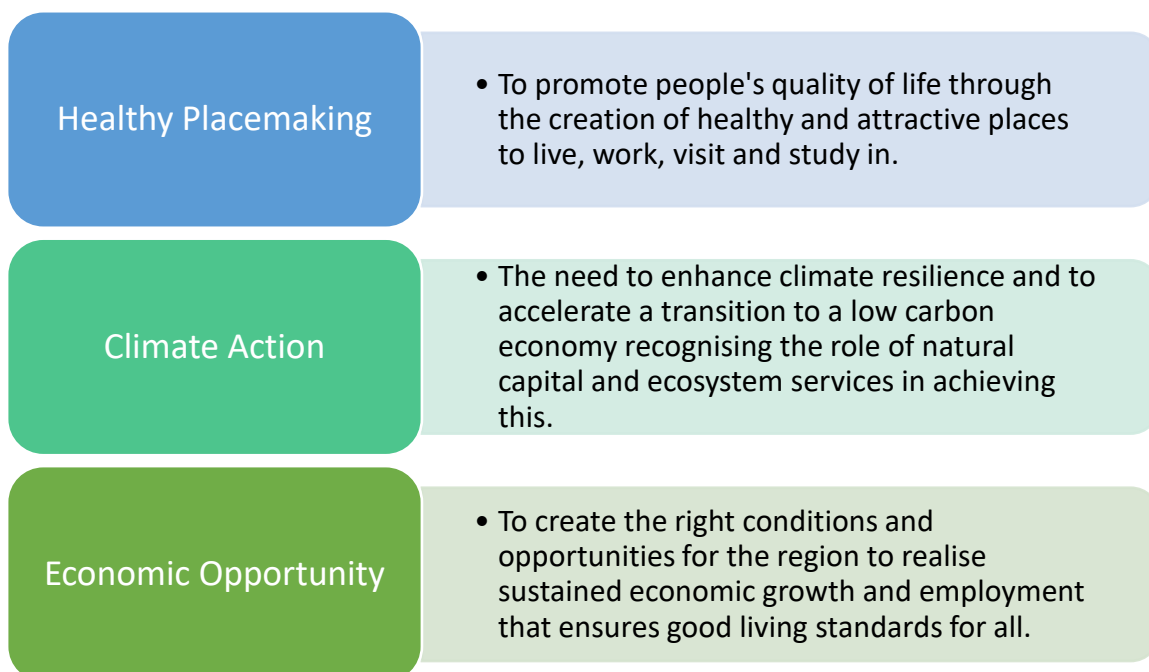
Healthy Placemaking

• To promote people's quality of life through the creation of healthy and attractive places to live, work, visit and study in.

Climate Action

• The need to enhance climate resilience and to accelerate a transition to a low carbon economy recognising the role of natural capital and ecosystem services in achieving this.

Economic Opportunity

• To create the right conditions and opportunities for the region to realise sustained economic growth and employment that ensures good living standards for all.